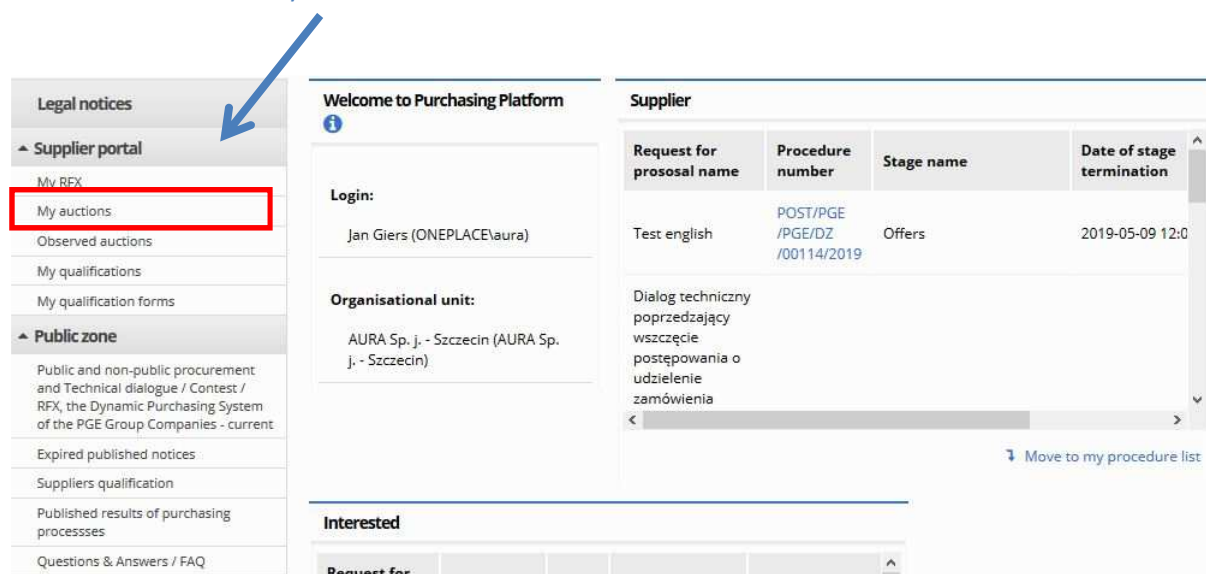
Legal notices

▲ Supplier portal

My RFX

My auctions

Observed auctions

My qualifications

My qualification forms

▲ Public zone

Public and non-public procurement and Technical dialogue / Contest / RFX, the Dynamic Purchasing System of the PGE Group Companies - current

Expired published notices

Suppliers qualification

Published results of purchasing processes

Questions & Answers / FAQ

Welcome to Purchasing Platform

Login:

Jan Giers (ONEPLACE\aura)

Organisational unit:

AURA Sp. j. - Szczecin (AURA Sp. j. - Szczecin)

Supplier

| Request for prososal name | Procedure number | Stage name | Date of stage termination |
|---|---|---|---|
| Test english | POST/PGE/PGE/DZ/00114/2019 | Offers | 2019-05-09 12:0 |
| Dialog techniczny poprzedzający wszczęcie postępowania o udzielenie zamówienia | | | |

Move to my procedure list

Interested

Request for